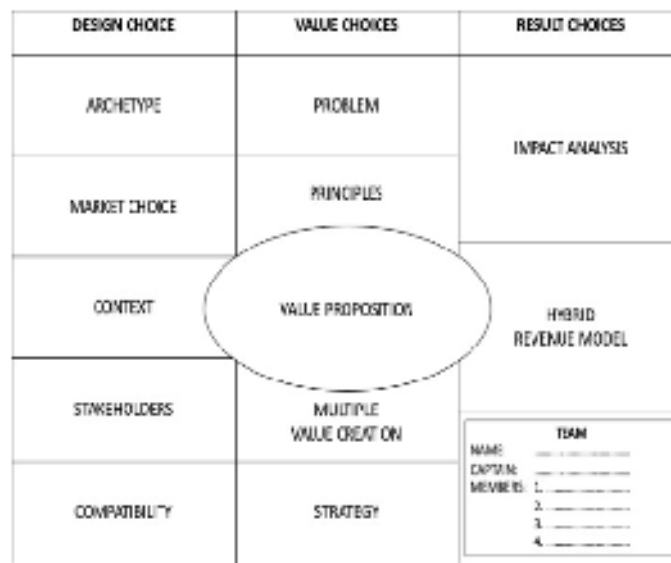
| DESIGN CHOICE | VALUE CHOICES | RESULT CHOICES |
|---|---|---|
| ARCHETYPE | PROBLEM | IMPACT ANALYSIS |
| MARKET CHOICE | PRINCIPLES | |
| CONTEXT | VALUE PROPOSITION | HYBRID REVENUE MODEL |
| STAKEHOLDERS | MULTIPLE VALUE CREATION | |
| COMPATIBILITY | STRATEGY | TEAM |

TEAM
NAME:
CAPTAIN:
MEMBERS: 1.
2.
3.
4.